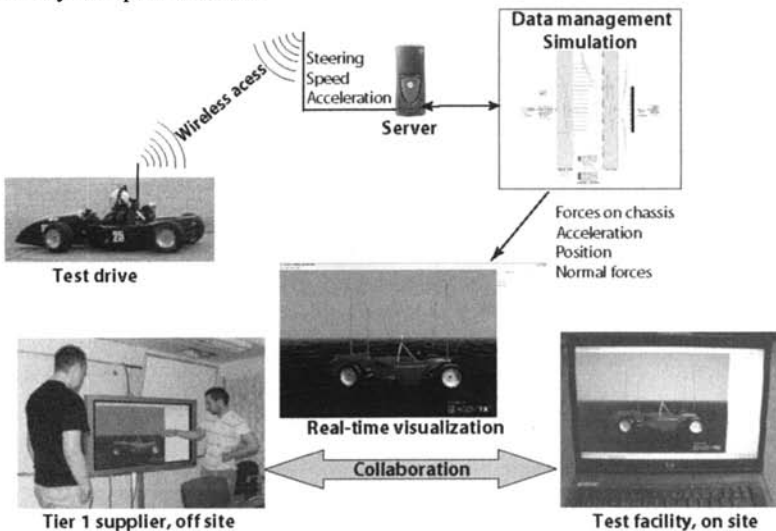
Data management Simulation

Wireless acess

Steering
Speed
Acceleration

Server

25

Test drive

Forces on chassis
Acceleration
Position
Normal forces

Real-time visualization

Tier 1 supplier, off site

Collaboration

Test facility, on site